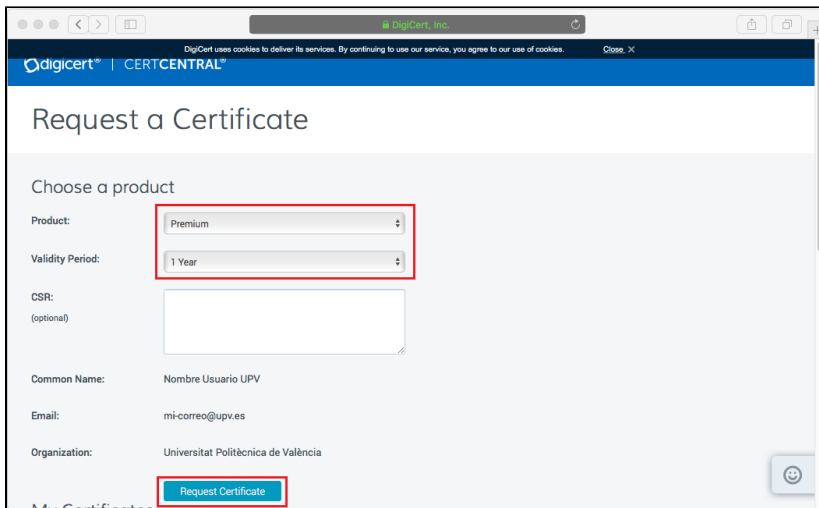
DigiCert, Inc.

DigiCert uses cookies to deliver its services. By continuing to use our service, you agree to our use of cookies. Close ✕

digicert® | CERTCENTRAL®

Request a Certificate

Choose a product

Product: Premium

Validity Period: 1 Year

CSR: (optional)

Common Name: Nombre Usuario UPV

Email: mi-correo@upv.es

Organization: Universitat Politècnica de València

Request Certificate

My Certificates